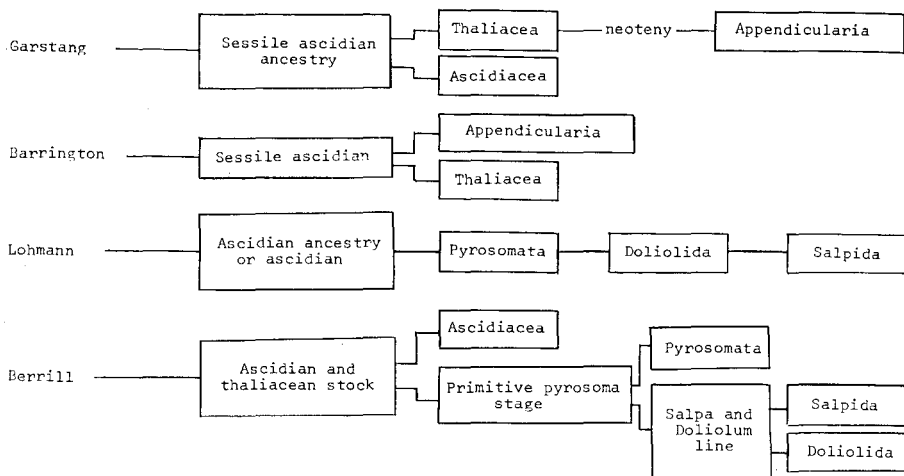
Garstang
Sessile ascidian ancestry
Thaliacea
neoteny
Appendicularia
Ascidiacea

Barrington
Sessile ascidian
Appendicularia
Thaliacea

Lohmann
Ascidian ancestry or ascidian
Pyrosomata
Doliolida
Salpida

Berrill
Ascidian and thaliacean stock
Ascidiacea
Primitive pyrosoma stage
Pyrosomata
Salpa and Doliolum line
Salpida
Doliolida